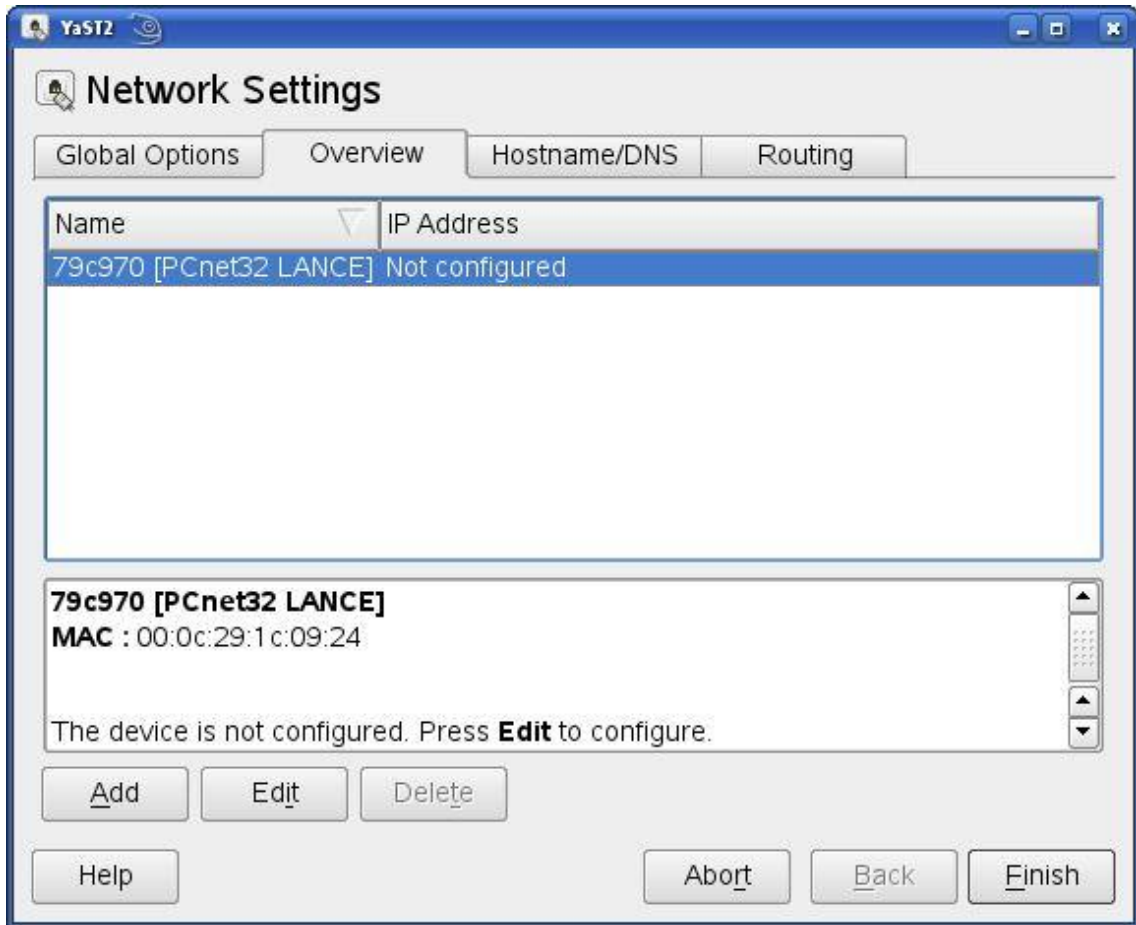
YaST2

Network Settings

Global Options | Overview | Hostname/DNS | Routing

| Name | IP Address |
|---|---|
| 79c970 [PCnet32 LANCE] | Not configured |

**79c970 [PCnet32 LANCE]**
**MAC :** 00:0c:29:1c:09:24

The device is not configured. Press **Edit** to configure.

Add | Edit | Delete

Help | Abort | Back | Finish